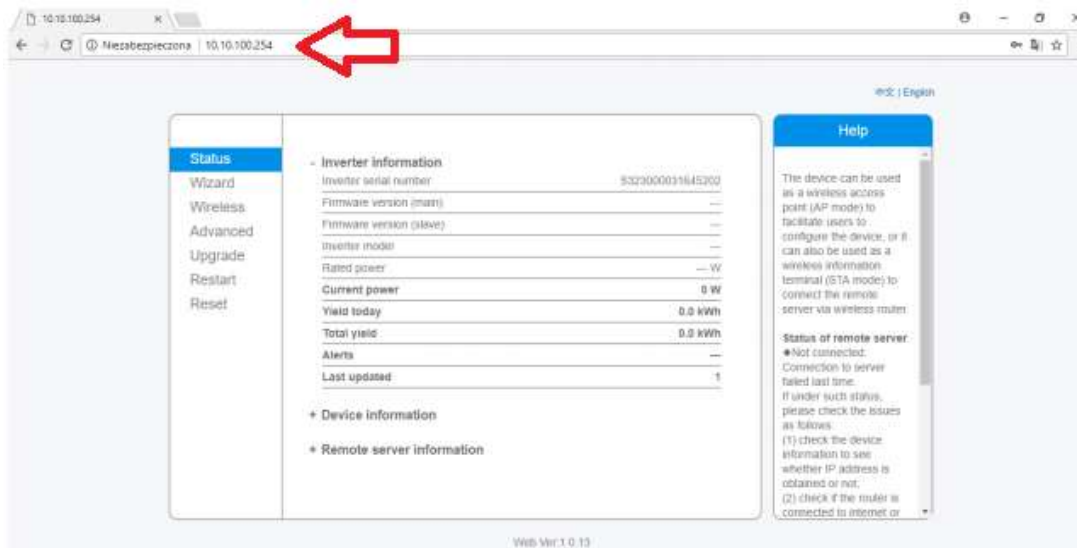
10.10.100.254 ×

Niezabezpieczona | 10.10.100.254

中文 | English

Status
Wizard
Wireless
Advanced
Upgrade
Restart
Reset

- Inverter information

| | |
|---|---|
| Inverter serial number | 5323000031645202 |
| Firmware version (main) | --- |
| Firmware version (slave) | --- |
| Inverter model | --- |
| Rated power | --- W |
| Current power | 0 W |
| Yield today | 0.0 kWh |
| Total yield | 0.0 kWh |
| Alerts | --- |
| Last updated | 1 |

+ Device information

+ Remote server information

Help

The device can be used as a wireless access point (AP mode) to facilitate users to configure the device, or it can also be used as a wireless information terminal (STA mode) to connect the remote server via wireless router.

Status of remote server
◆Not connected: Connection to server failed last time.
If under such status, please check the issues as follows:
(1) check the device information to see whether IP address is obtained or not;
(2) check if the router is connected to internet or

Web Ver:1.0.13